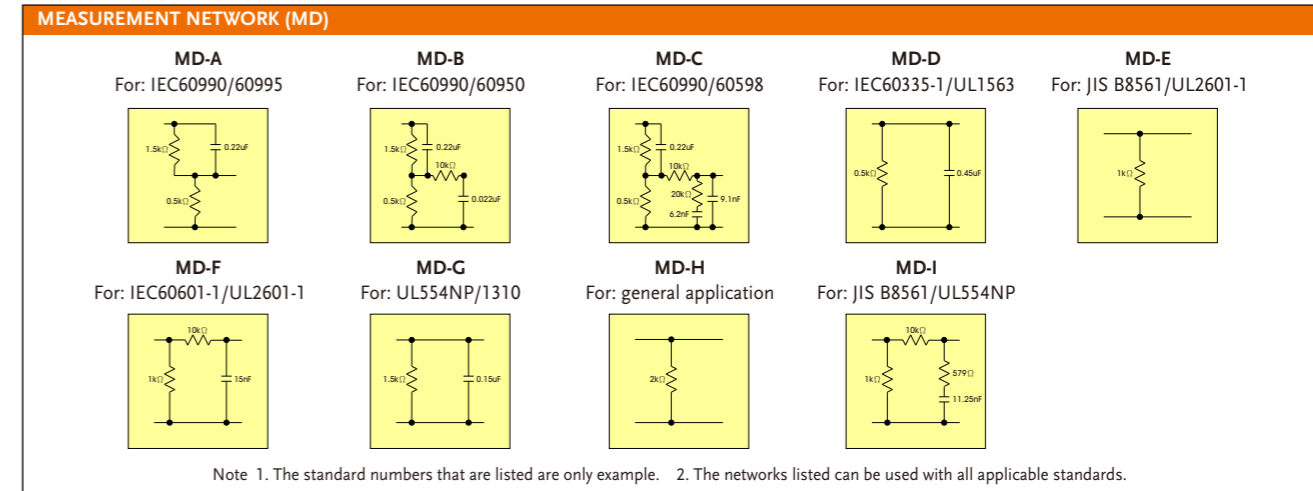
MEASUREMENT NETWORK (MD)

MD-A
For: IEC60990/60995

1.5kΩ
0.22uF
0.5kΩ

MD-B
For: IEC60990/60950

1.5kΩ
0.22uF
10kΩ
0.5kΩ
0.022uF

MD-C
For: IEC60990/60598

1.5kΩ
0.22uF
10kΩ
20kΩ
9.1nF
0.5kΩ
6.2nF

MD-D
For: IEC60335-1/UL1563

0.5kΩ
0.45uF

MD-E
For: JIS B8561/UL2601-1

1kΩ

MD-F
For: IEC60601-1/UL2601-1

10kΩ
1kΩ
15nF

MD-G
For: UL554NP/1310

1.5kΩ
0.15uF

MD-H
For: general application

2kΩ

MD-I
For: JIS B8561/UL554NP

10kΩ
1kΩ
579Ω
11.25nF

Note 1. The standard numbers that are listed are only example. 2. The networks listed can be used with all applicable standards.